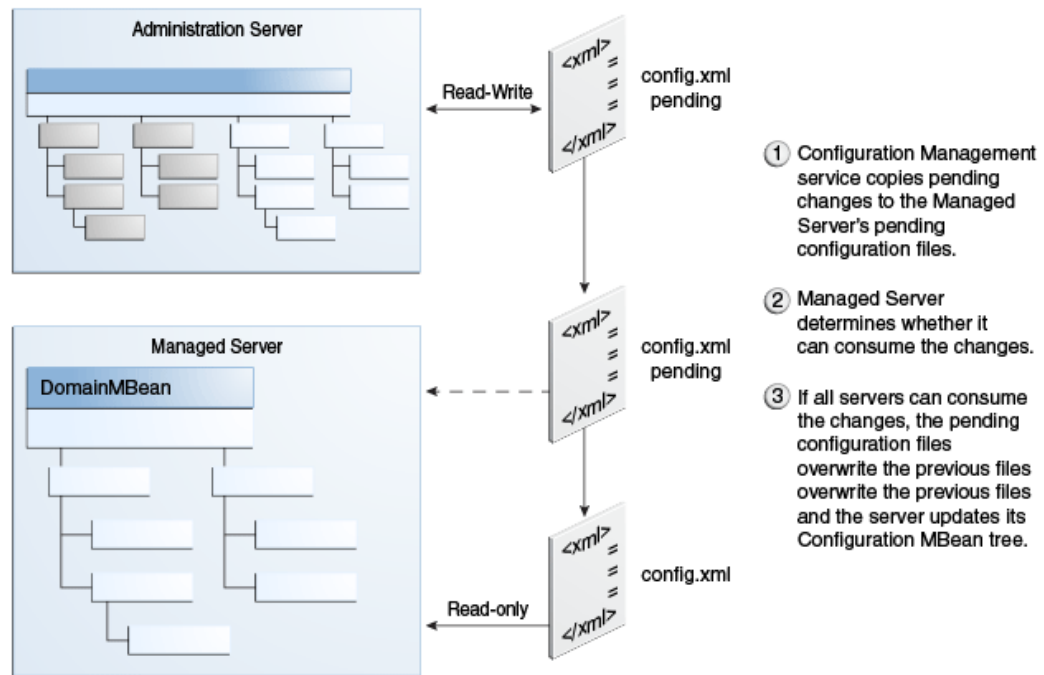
Administration Server

Read-Write

<xml>
=
=
=
</xml>

config.xml pending

Managed Server

DomainMBean

<xml>
=
=
=
</xml>

config.xml pending

<xml>
=
=
=
</xml>

config.xml

Read-only

1 Configuration Management service copies pending changes to the Managed Server's pending configuration files.

2 Managed Server determines whether it can consume the changes.

3 If all servers can consume the changes, the pending configuration files overwrite the previous files overwrite the previous files and the server updates its Configuration MBean tree.